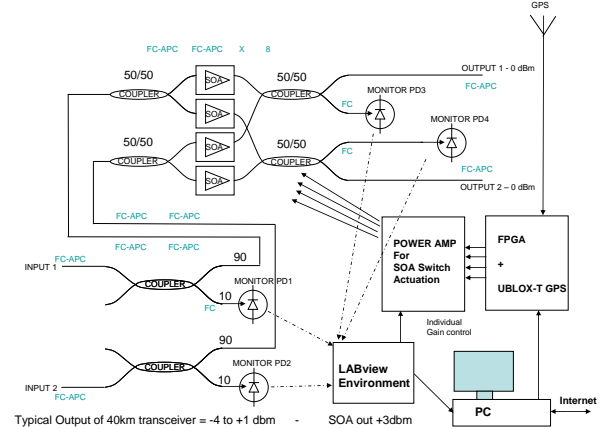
GPS

FC-APC FC-APC X 8

50/50
COUPLER

SOA
SOA

50/50
COUPLER

SOA
SOA

50/50
COUPLER

50/50
COUPLER

OUTPUT 1 - 0 dBm
FC-APC

MONITOR PD3
FC

MONITOR PD4
FC

FC-APC
OUTPUT 2 – 0 dBm

FC-APC FC-APC

FC-APC FC-APC

POWER AMP
For
SOA Switch
Actuation

FPGA
+
UBLOX-T GPS

FC-APC
INPUT 1
COUPLER
90
MONITOR PD1
10
FC

Individual Gain control

90
MONITOR PD2
INPUT 2
COUPLER
10
FC-APC

LABview
Environment

PC

Internet

Typical Output of 40km transceiver = -4 to +1 dbm - SOA out +3dbm